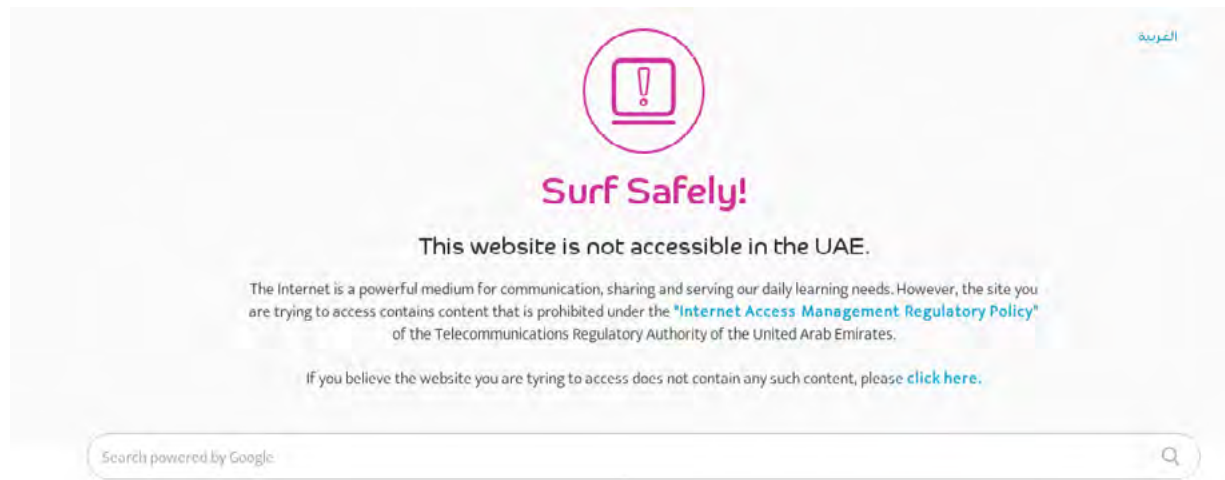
العربية

Surf Safely!

This website is not accessible in the UAE.

The Internet is a powerful medium for communication, sharing and serving our daily learning needs. However, the site you are trying to access contains content that is prohibited under the "Internet Access Management Regulatory Policy" of the Telecommunications Regulatory Authority of the United Arab Emirates.

If you believe the website you are tyring to access does not contain any such content, please click here.

Search powered by Google